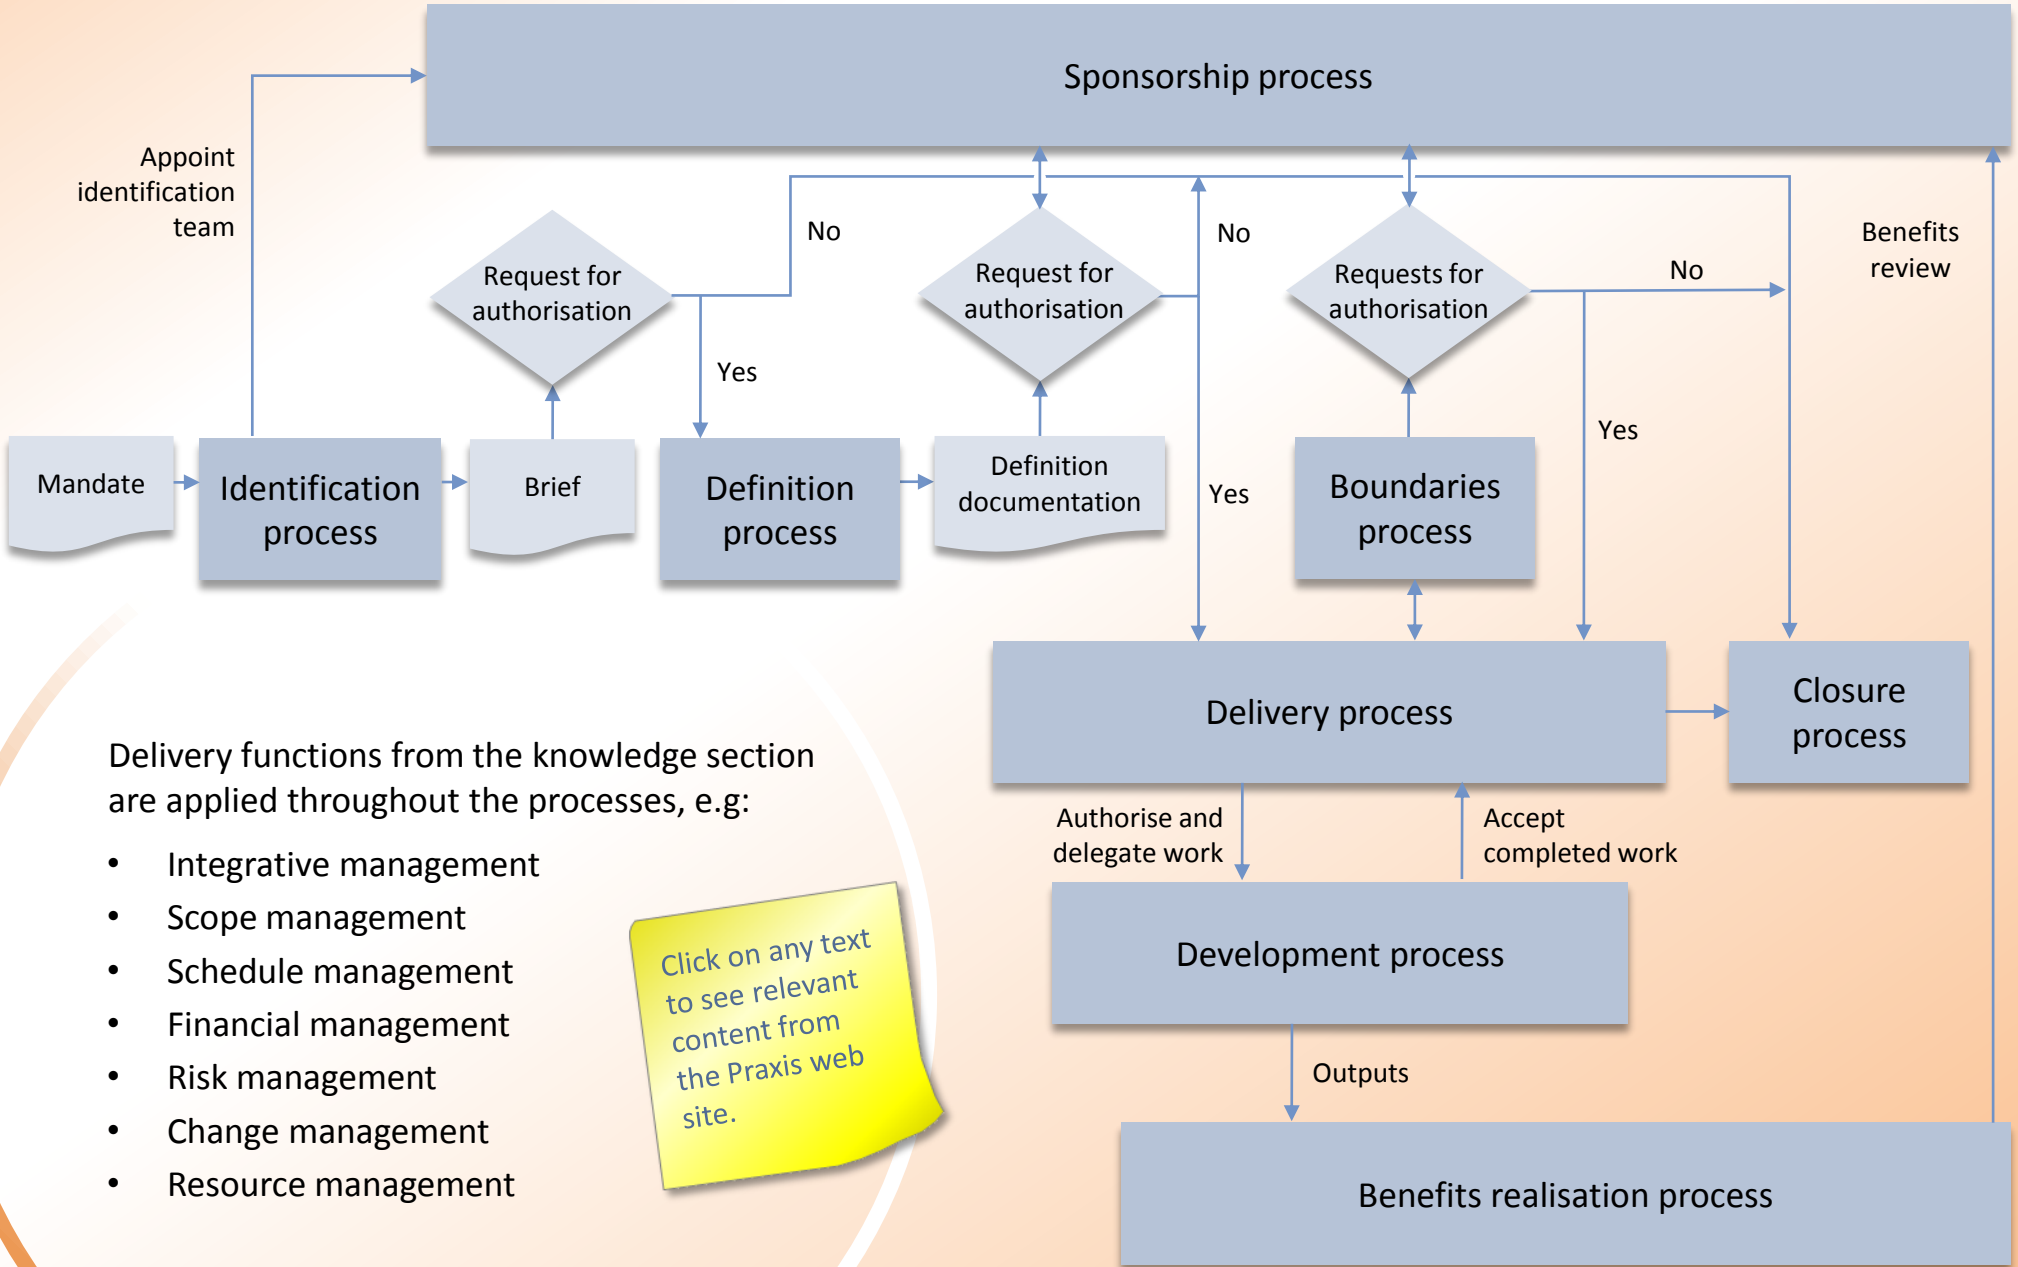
Sponsorship process

Appoint identification team

Request for authorisation

No

Yes

Request for authorisation

No

Requests for authorisation

No

Yes

Benefits review

Mandate

Identification process

Brief

Definition process

Definition documentation

Yes

Boundaries process

Delivery process

Closure process

Authorise and delegate work

Accept completed work

Development process

Outputs

Benefits realisation process

Delivery functions from the knowledge section are applied throughout the processes, e.g:

- Integrative management
- Scope management
- Schedule management
- Financial management
- Risk management
- Change management
- Resource management

Click on any text to see relevant content from the Praxis web site.